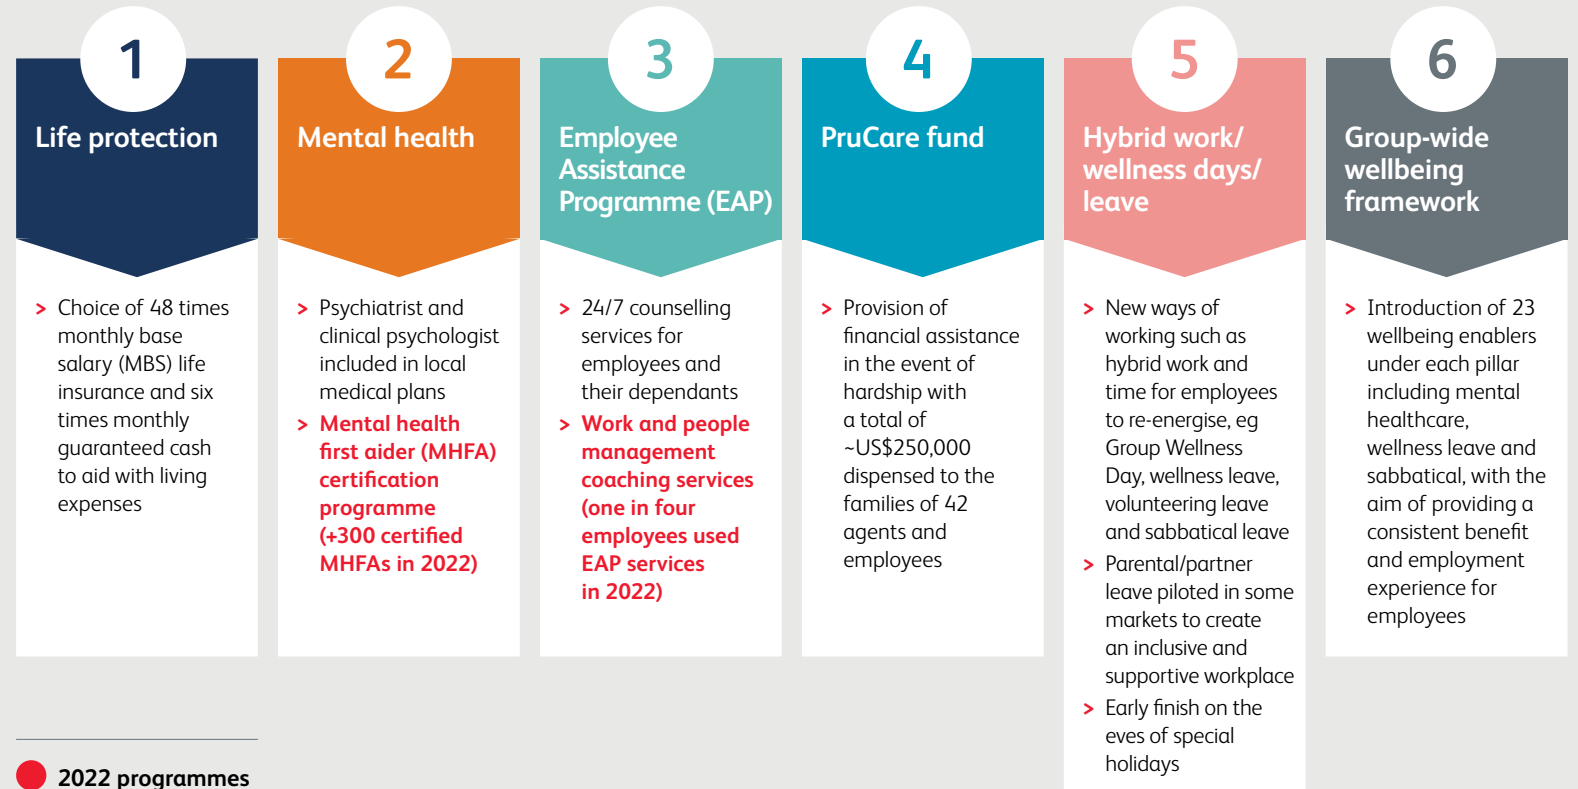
1
Life protection

> Choice of 48 times monthly base salary (MBS) life insurance and six times monthly guaranteed cash to aid with living expenses

2
Mental health

> Psychiatrist and clinical psychologist included in local medical plans
> Mental health first aider (MHFA) certification programme (+300 certified MHFAs in 2022)

3
Employee Assistance Programme (EAP)

> 24/7 counselling services for employees and their dependants
> Work and people management coaching services (one in four employees used EAP services in 2022)

4
PruCare fund

> Provision of financial assistance in the event of hardship with a total of ~US$250,000 dispensed to the families of 42 agents and employees

5
Hybrid work/ wellness days/ leave

> New ways of working such as hybrid work and time for employees to re-energise, eg Group Wellness Day, wellness leave, volunteering leave and sabbatical leave
> Parental/partner leave piloted in some markets to create an inclusive and supportive workplace
> Early finish on the eves of special holidays

6
Group-wide wellbeing framework

> Introduction of 23 wellbeing enablers under each pillar including mental healthcare, wellness leave and sabbatical, with the aim of providing a consistent benefit and employment experience for employees

2022 programmes